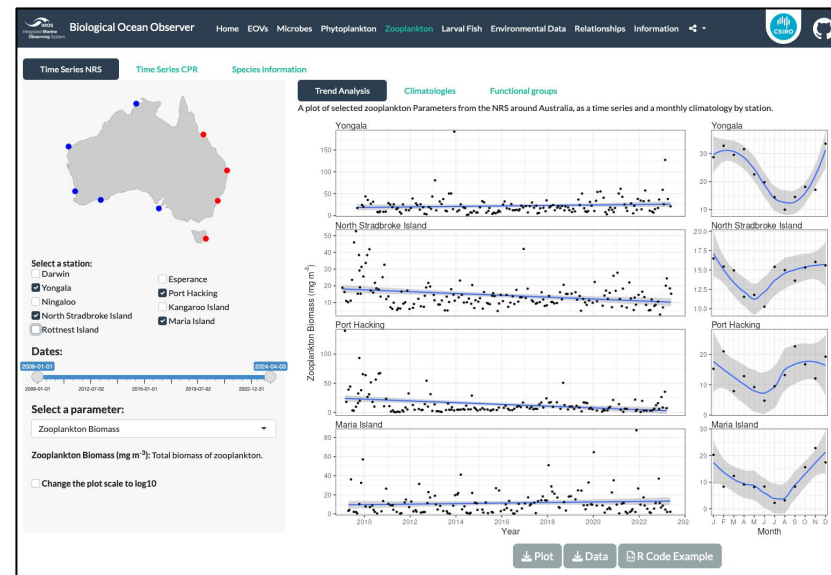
IMOS Integrated Marine Observing System Biological Ocean Observer Home EOVs Microbes Phytoplankton Zooplankton Larval Fish Environmental Data Relationships Information

CSIRO

Time Series NRS Time Series CPR Species information

Trend Analysis Climatologies Functional groups

A plot of selected zooplankton Parameters from the NRS around Australia, as a time series and a monthly climatology by station.

Select a station:
Darwin
Yongala
Ningaloo
North Stradbroke Island
Rottnest Island
Esperance
Port Hacking
Kangaroo Island
Maria Island

Dates:
2009-01-01 2024-04-03
2009-01-01 2012-07-02 2016-01-01 2018-07-02 2022-12-31

Select a parameter:
Zooplankton Biomass

Zooplankton Biomass (mg m$^{-3}$): Total biomass of zooplankton.

Change the plot scale to log10

Yongala
150
100
50
0
North Stradbroke Island
50
40
30
20
10
0
Port Hacking
150
100
50
0
Maria Island
60
40
20
0
2010 2012 2014 2016 2018 2020 2022 2024
Year
Zooplankton Biomass (mg m$^{-3}$)

Yongala
30
20
10
North Stradbroke Island
20.0
17.5
15.0
12.5
10.0
Port Hacking
20
15
10
5
Maria Island
20
15
10
5
J F M A M J J A S O N D
Month

Plot Data R Code Example